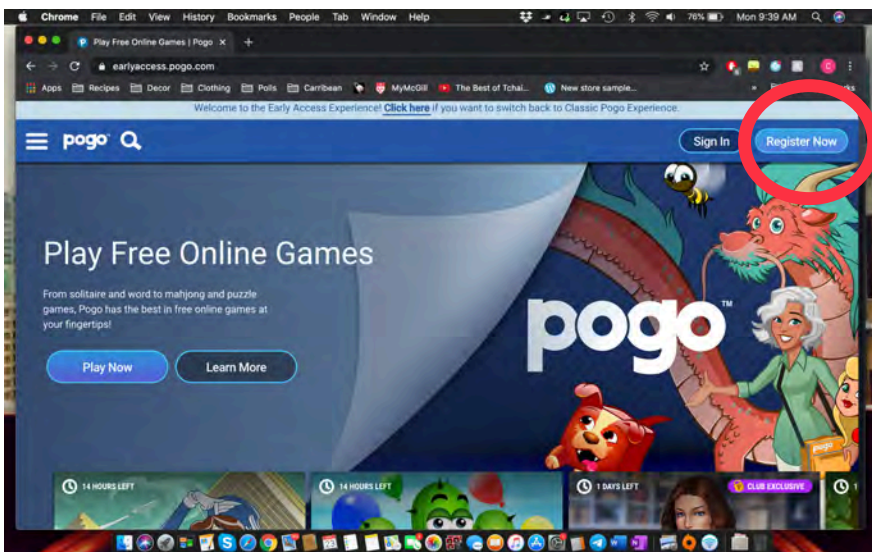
Chrome File Edit View History Bookmarks People Tab Window Help

76% Mon 9:39 AM

Play Free Online Games | Pogo ×

earlyaccess.pogo.com

Apps Recipes Decor Clothing Polls Carribean MyMcGill The Best of Tchai... New store sample...

Welcome to the Early Access Experience! Click here if you want to switch back to Classic Pogo Experience.

pogo

Sign In Register Now

Play Free Online Games

From solitaire and word to mahjong and puzzle games, Pogo has the best in free online games at your fingertips!

Play Now Learn More

pogo™

pogo

14 HOURS LEFT

14 HOURS LEFT

1 DAYS LEFT

CLUB EXCLUSIVE